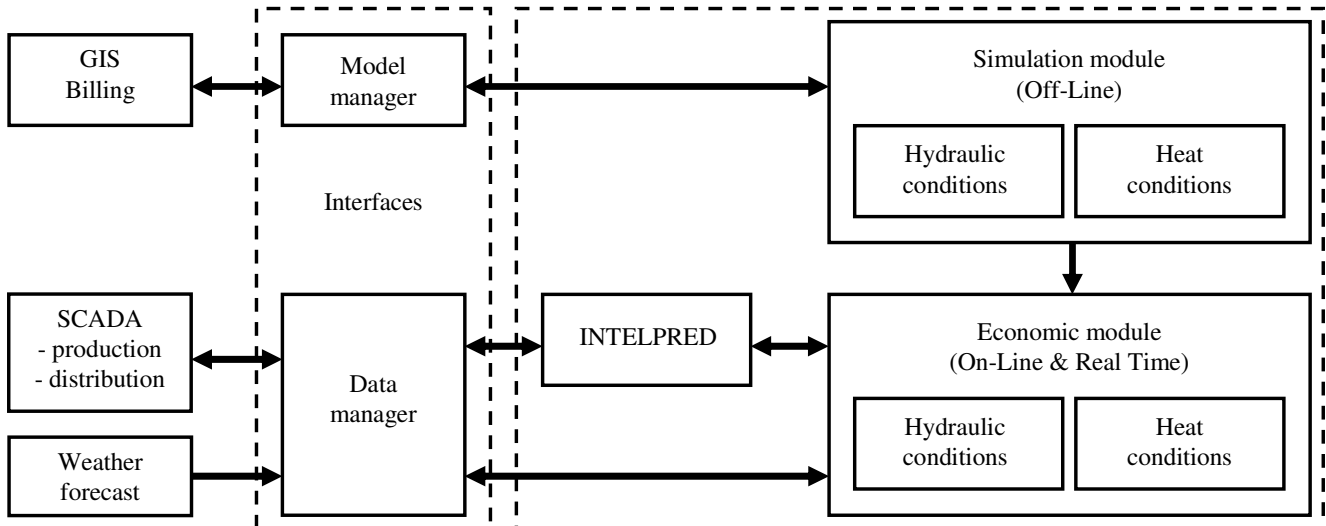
GIS
Billing

Model
manager

Simulation module
(Off-Line)

Hydraulic
conditions

Heat
conditions

Interfaces

SCADA
- production
- distribution

Data
manager

INTELPRED

Economic module
(On-Line & Real Time)

Hydraulic
conditions

Heat
conditions

Weather
forecast